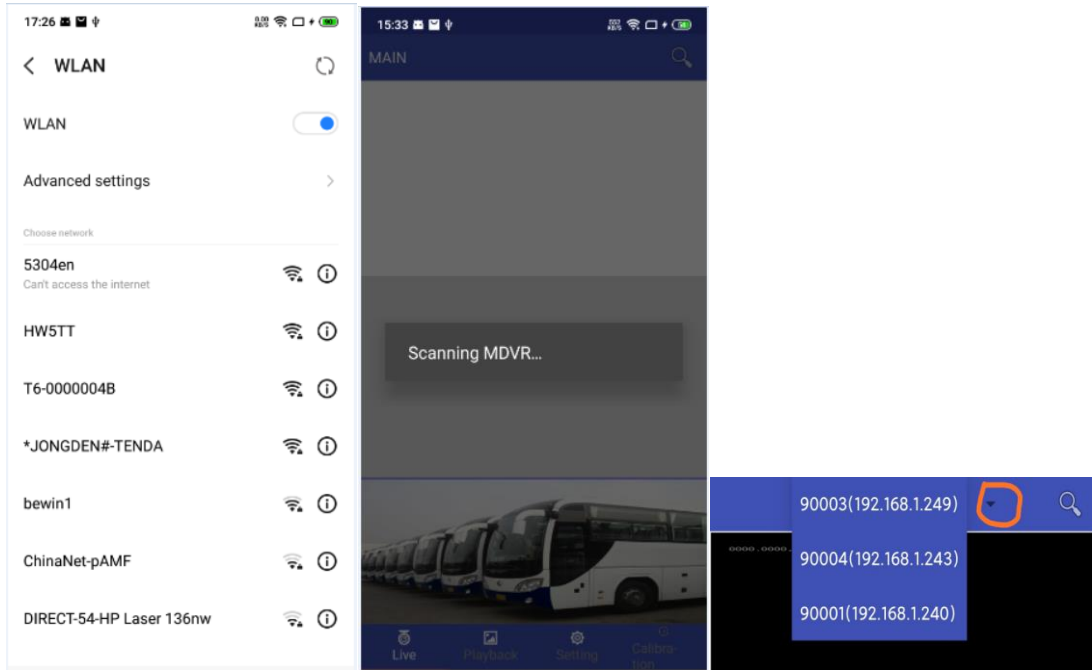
17:26

WLAN

WLAN

Advanced settings

Choose network

5304en
Can't access the internet

HW5TT

T6-0000004B

*JONGDEN#-TENDA

bewin1

ChinaNet-pAMF

DIRECT-54-HP Laser 136nw

15:33

MAIN

Scanning MDVR...

Live Playback Setting Calibration

90003(192.168.1.249)

90004(192.168.1.243)

90001(192.168.1.240)